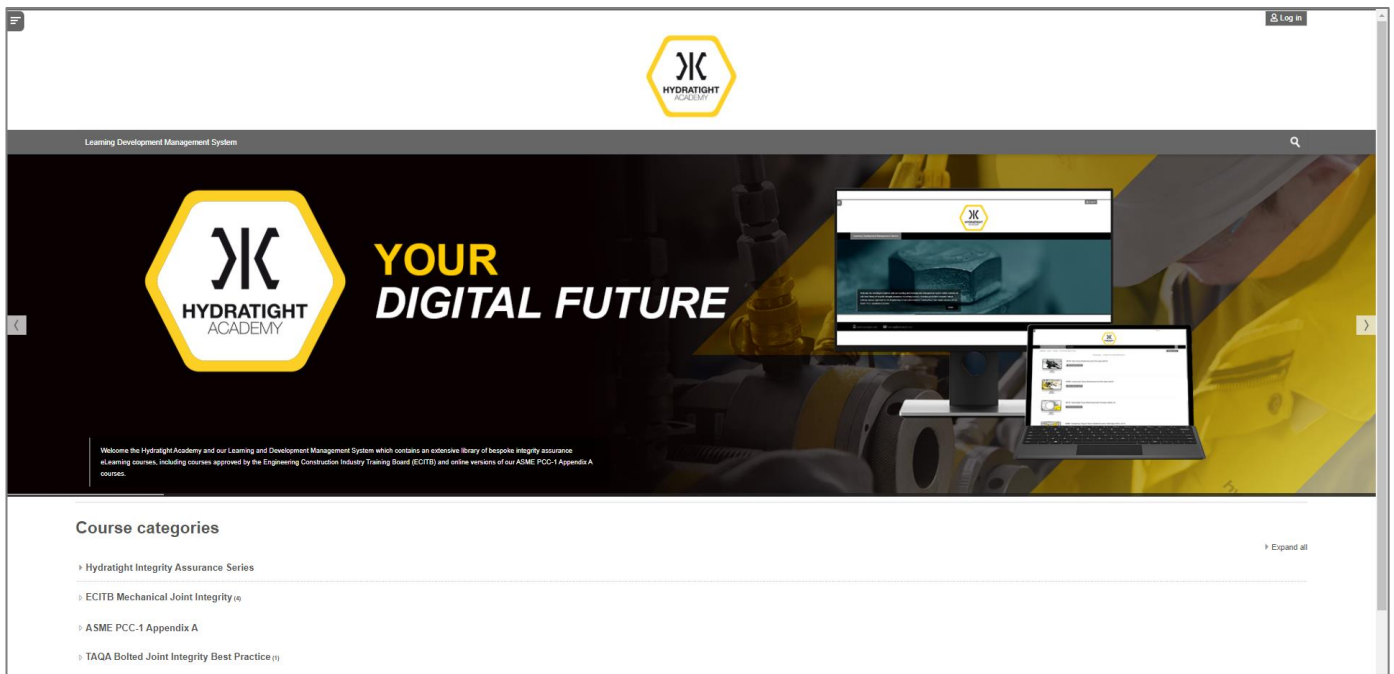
Log in

HYDRATIGHT ACADEMY

Learning Development Management System

HYDRATIGHT ACADEMY

YOUR DIGITAL FUTURE

Welcome the Hydratight Academy and our Learning and Development Management System which contains an extensive library of bespoke integrity assurance eLearning courses, including courses approved by the Engineering Construction Industry Training Board (ECITB) and online versions of our ASME PCC-1 Appendix A courses.

Course categories

Expand all

Hydratight Integrity Assurance Series

ECITB Mechanical Joint Integrity (4)

ASME PCC-1 Appendix A

TAQA Bolted Joint Integrity Best Practice (1)